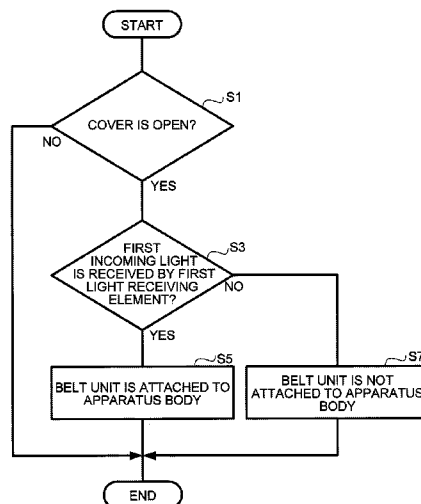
START

S1

COVER IS OPEN?

NO

YES

FIRST INCOMING LIGHT IS RECEIVED BY FIRST LIGHT RECEIVING ELEMENT?

S3

NO

YES

S5

BELT UNIT IS ATTACHED TO APPARATUS BODY

S7

BELT UNIT IS NOT ATTACHED TO APPARATUS BODY

END